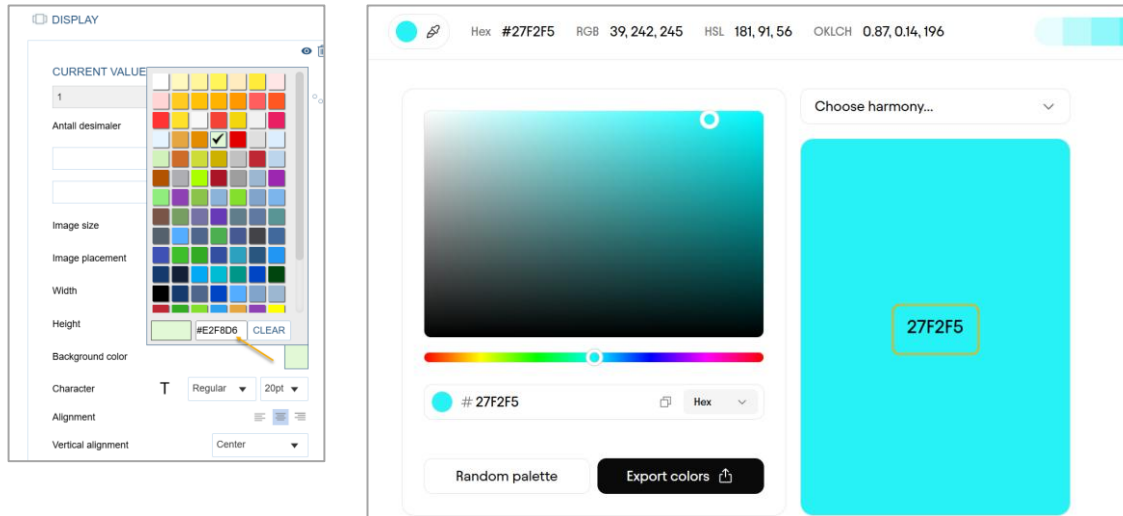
DISPLAY

CURRENT VALUE

1

Antall desimaler

Image size

Image placement

Width

Height

Background color

Character

T

Regular

20pt

Alignment

Vertical alignment

Center

#E2F8D6

CLEAR

Hex #27F2F5 RGB 39, 242, 245 HSL 181, 91, 56 OKLCH 0.87, 0.14, 196

Choose harmony...

27F2F5

# 27F2F5

Hex

Random palette

Export colors